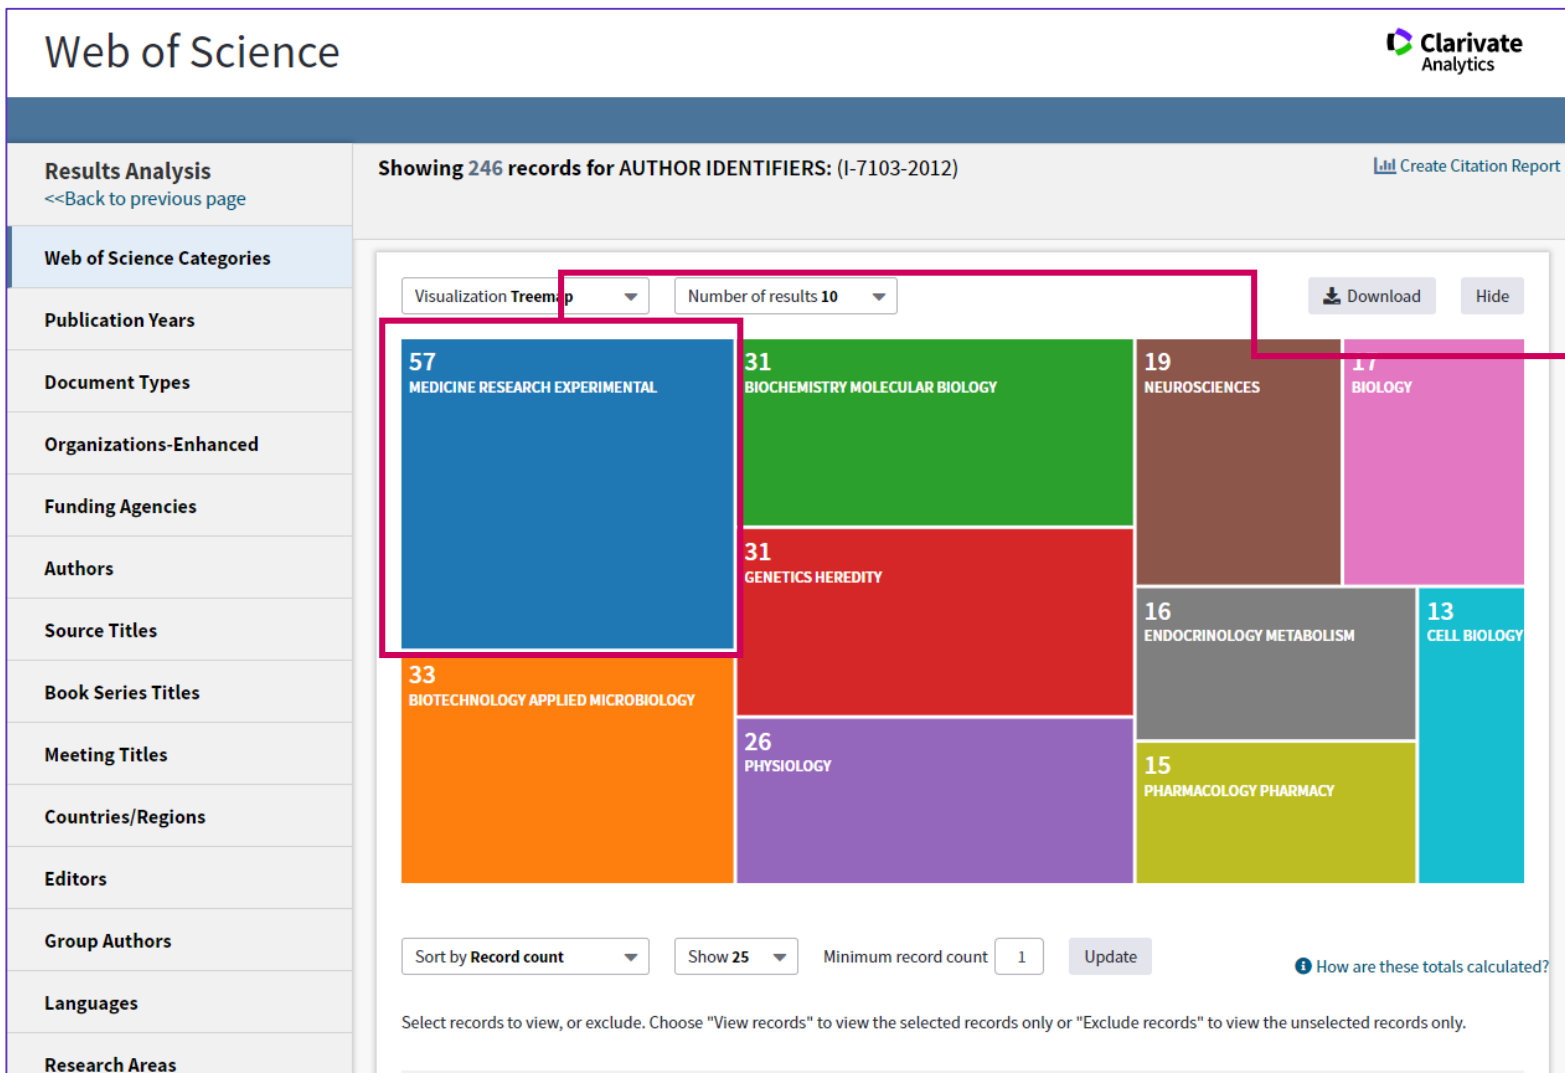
Web of Science

Clarivate Analytics

Results Analysis
<<Back to previous page

Web of Science Categories

Publication Years

Document Types

Organizations-Enhanced

Funding Agencies

Authors

Source Titles

Book Series Titles

Meeting Titles

Countries/Regions

Editors

Group Authors

Languages

Research Areas

Showing 246 records for AUTHOR IDENTIFIERS: (I-7103-2012)

Create Citation Report

Visualization Treemap

Number of results 10

Download

Hide

57
MEDICINE RESEARCH EXPERIMENTAL

31
BIOCHEMISTRY MOLECULAR BIOLOGY

19
NEUROSCIENCES

17
BIOLOGY

31
GENETICS HEREDITY

16
ENDOCRINOLOGY METABOLISM

13
CELL BIOLOGY

33
BIOTECHNOLOGY APPLIED MICROBIOLOGY

26
PHYSIOLOGY

15
PHARMACOLOGY PHARMACY

Sort by Record count

Show 25

Minimum record count 1

Update

How are these totals calculated?

Select records to view, or exclude. Choose "View records" to view the selected records only or "Exclude records" to view the unselected records only.